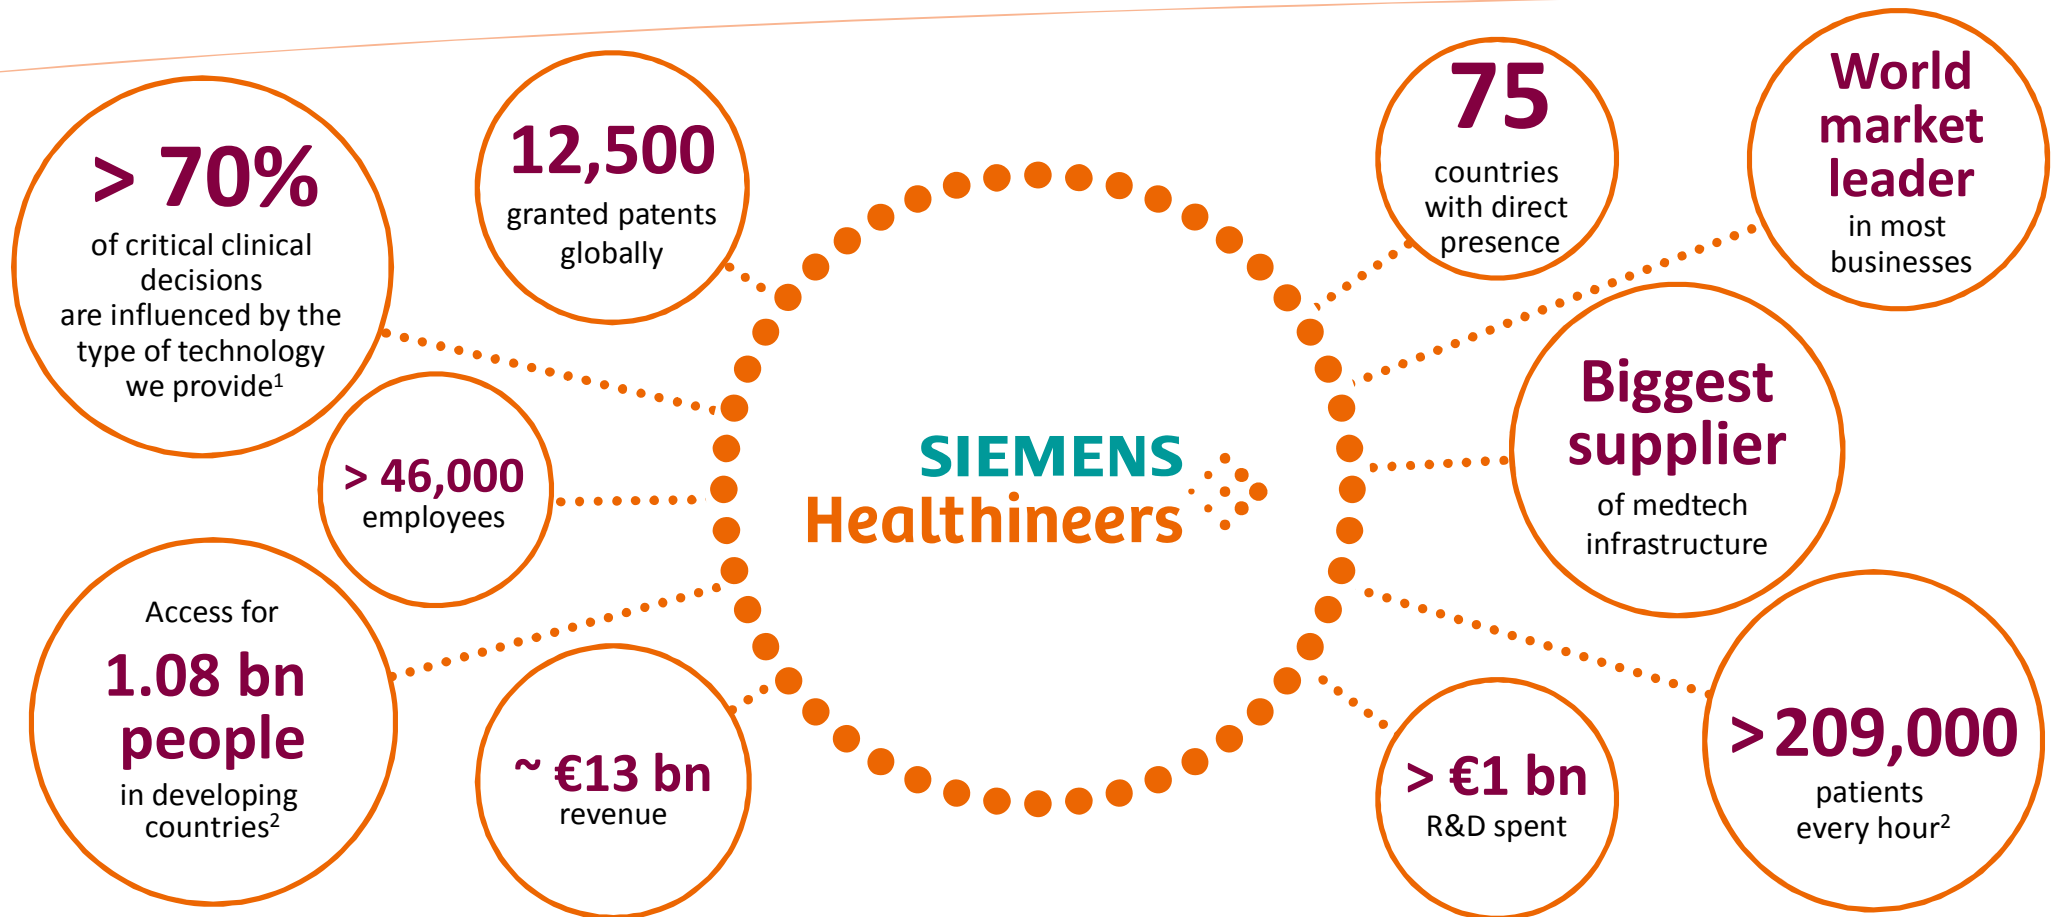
> 70%
of critical clinical decisions are influenced by the type of technology we provide$^1$

12,500
granted patents globally

> 46,000
employees

Access for
1.08 bn people
in developing countries$^2$

~ €13 bn
revenue

SIEMENS
Healthineers

75
countries with direct presence

World market leader
in most businesses

Biggest supplier
of medtech infrastructure

> €1 bn
R&D spent

> 209,000
patients every hour$^2$